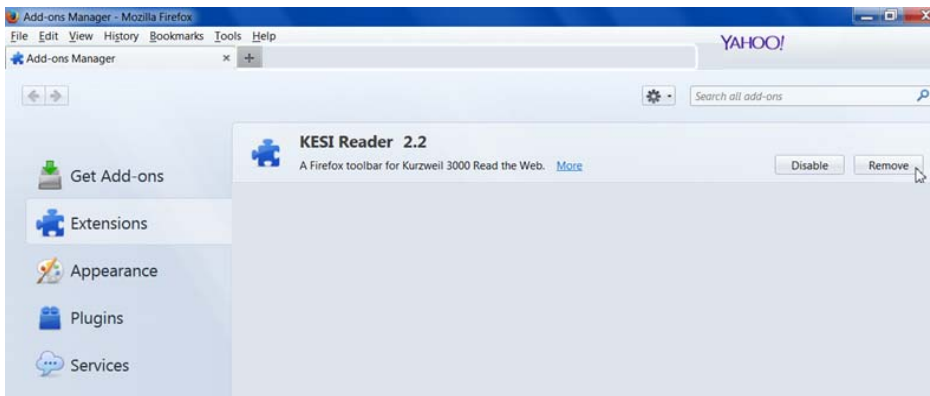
Add-ons Manager - Mozilla Firefox

File Edit View History Bookmarks Tools Help

Add-ons Manager ×

YAHOO!

Search all add-ons

KESI Reader 2.2

A Firefox toolbar for Kurzweil 3000 Read the Web. More

Disable

Remove

Get Add-ons

Extensions

Appearance

Plugins

Services